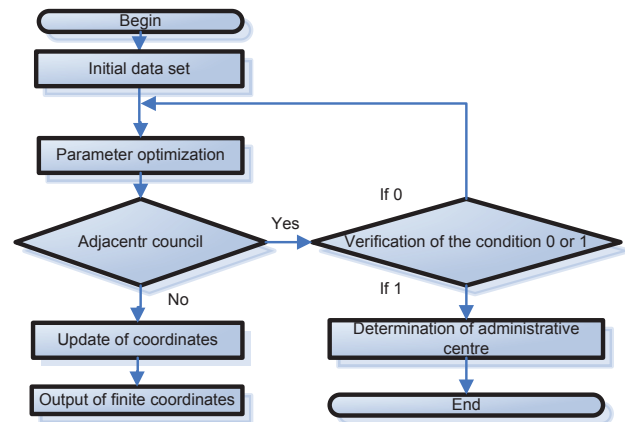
Begin

Initial data set

Parameter optimization

Adjacentr council

Yes

If 0

Verification of the condition 0 or 1

No

If 1

Update of coordinates

Determination of administrative centre

Output of finite coordinates

End